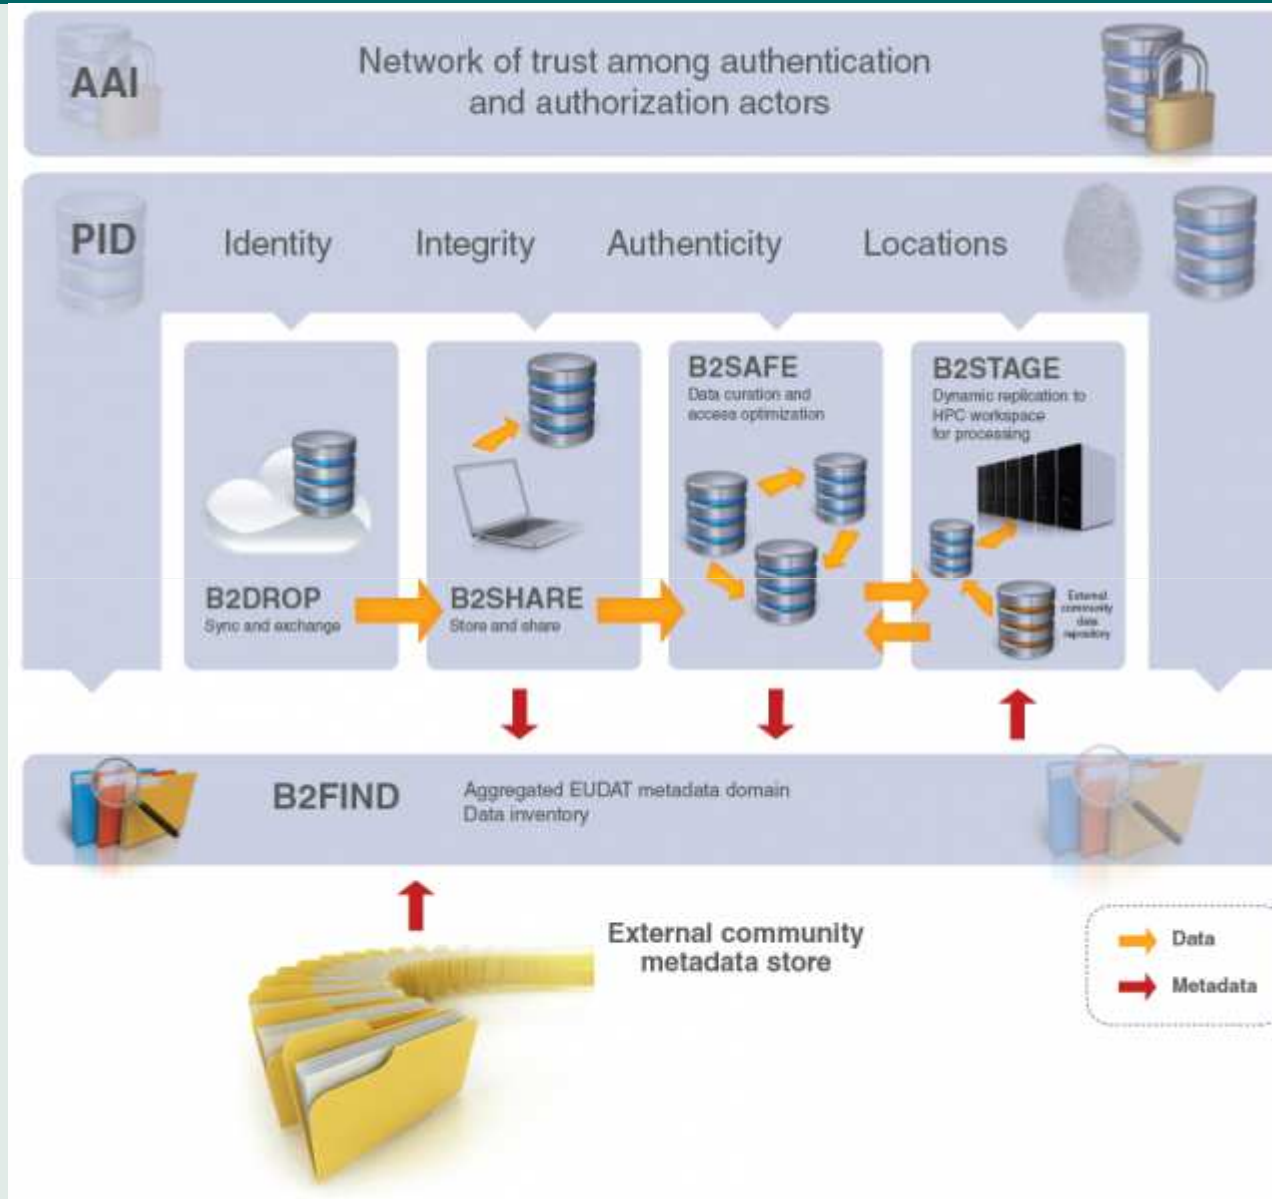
AAI

Network of trust among authentication and authorization actors

PID

Identity

Integrity

Authenticity

Locations

B2SAFE
Data curation and access optimization

B2STAGE
Dynamic replication to HPC workspace for processing

B2DROP
Sync and exchange

B2SHARE
Store and share

External community data repository

B2FIND

Aggregated EUDAT metadata domain
Data inventory

External community metadata store

Data

Metadata